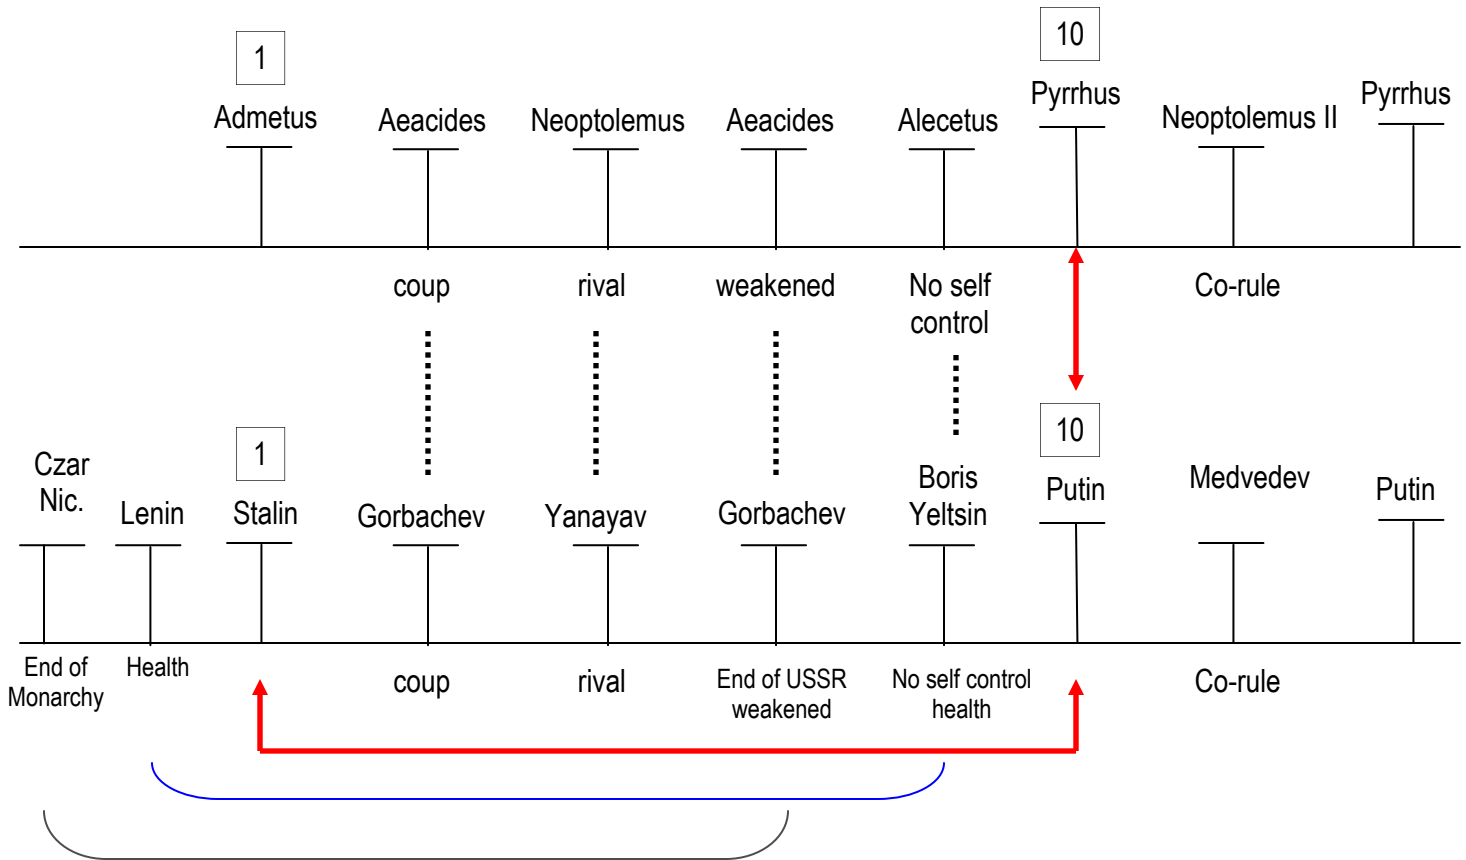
1
Admetus
Aeacides
Neoptolemus
Aeacides
Alecetus
10
Pyrrhus
Neoptolemus II
Pyrrhus

coup
rival
weakened
No self control
Co-rule

Czar Nic.
Lenin
1
Stalin
Gorbachev
Yanayav
Gorbachev
Boris Yeltsin
10
Putin
Medvedev
Putin

End of Monarchy
Health
coup
rival
End of USSR weakened
No self control health
Co-rule